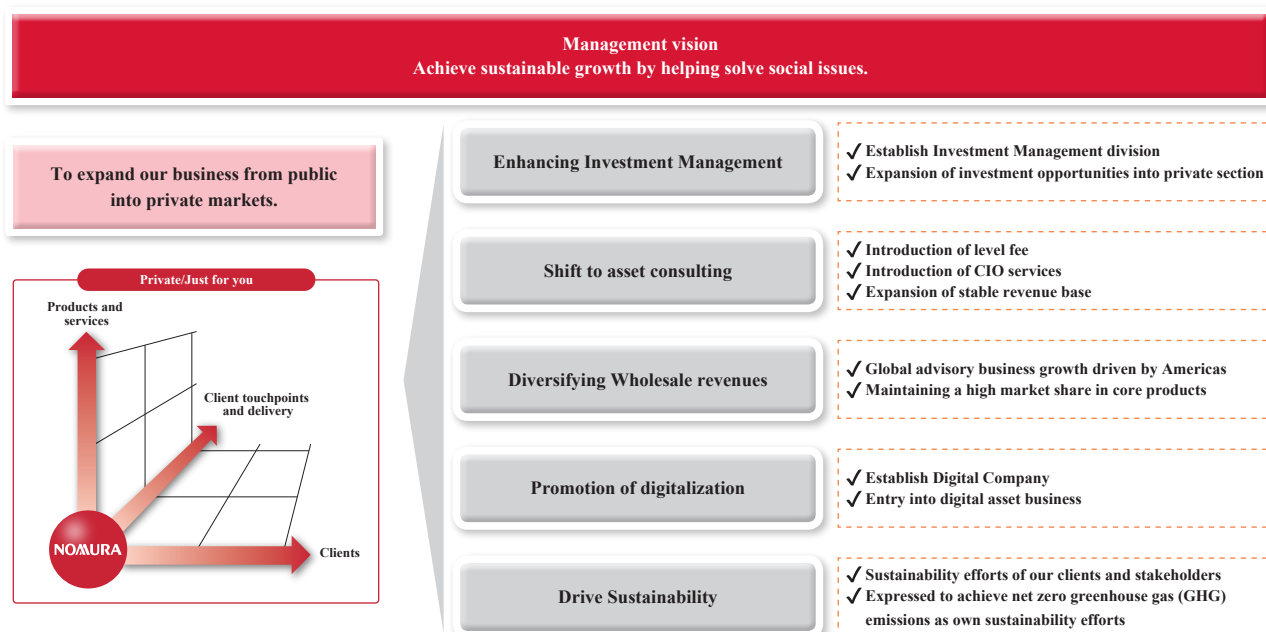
Management vision
Achieve sustainable growth by helping solve social issues.

To expand our business from public into private markets.

Private/Just for you

Products and services

Client touchpoints and delivery

Clients

NOMURA

Enhancing Investment Management

✓ Establish Investment Management division
✓ Expansion of investment opportunities into private section

Shift to asset consulting

✓ Introduction of level fee
✓ Introduction of CIO services
✓ Expansion of stable revenue base

Diversifying Wholesale revenues

✓ Global advisory business growth driven by Americas
✓ Maintaining a high market share in core products

Promotion of digitalization

✓ Establish Digital Company
✓ Entry into digital asset business

Drive Sustainability

✓ Sustainability efforts of our clients and stakeholders
✓ Expressed to achieve net zero greenhouse gas (GHG) emissions as own sustainability efforts